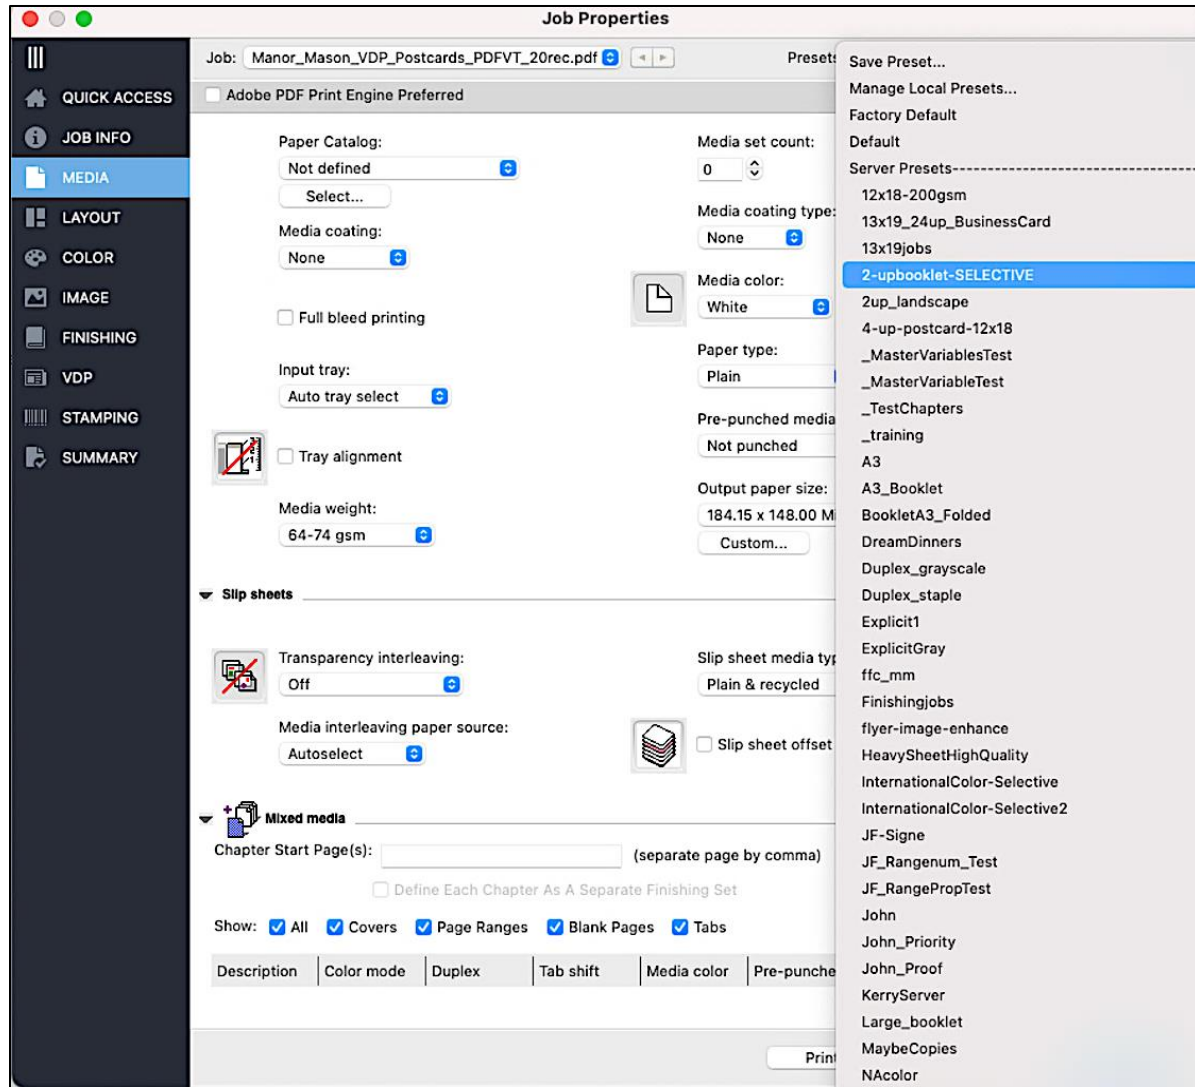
Job Properties

QUICK ACCESS
JOB INFO
MEDIA
LAYOUT
COLOR
IMAGE
FINISHING
VDP
STAMPING
SUMMARY

Job: Manor_Mason_VDP_Postcards_PDFVT_20rec.pdf

Presets

Adobe PDF Print Engine Preferred

Paper Catalog:
Not defined
Select...

Media coating:
None

Full bleed printing

Input tray:
Auto tray select

Tray alignment

Media weight:
64-74 gsm

Media set count:
0

Media coating type:
None

Media color:
White

Paper type:
Plain

Pre-punched media
Not punched

Output paper size:
184.15 x 148.00 M
Custom...

Slip sheets

Transparency interleaving:
Off

Media interleaving paper source:
Autoselect

Slip sheet media typ
Plain & recycled

Slip sheet offset

Mixed media

Chapter Start Page(s): (separate page by comma)

Define Each Chapter As A Separate Finishing Set

Show: All Covers Page Ranges Blank Pages Tabs

| Description | Color mode | Duplex | Tab shift | Media color | Pre-punche |
|---|---|---|---|---|---|

Print

Save Preset...
Manage Local Presets...
Factory Default
Default
Server Presets------------------------------------
12x18-200gsm
13x19_24up_BusinessCard
13x19jobs
2-upbooklet-SELECTIVE
2up_landscape
4-up-postcard-12x18
_MasterVariablesTest
_MasterVariableTest
_TestChapters
_training
A3
A3_Booklet
BookletA3_Folded
DreamDinners
Duplex_grayscale
Duplex_staple
Explicit1
ExplicitGray
ffc_mm
Finishingjobs
flyer-image-enhance
HeavySheetHighQuality
InternationalColor-Selective
InternationalColor-Selective2
JF-Signe
JF_Rangenum_Test
JF_RangePropTest
John
John_Priority
John_Proof
KerryServer
Large_booklet
MaybeCopies
NAcolor